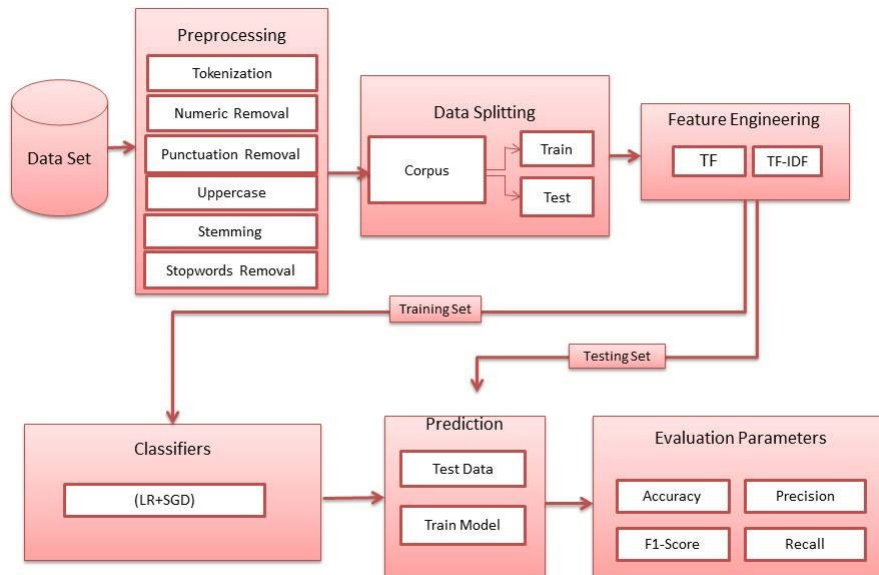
Data Set

Preprocessing

Tokenization

Numeric Removal

Punctuation Removal

Uppercase

Stemming

Stopwords Removal

Data Splitting

Corpus

Train

Test

Feature Engineering

TF

TF-IDF

Training Set

Testing Set

Classifiers

(LR+SGD)

Prediction

Test Data

Train Model

Evaluation Parameters

Accuracy

Precision

F1-Score

Recall